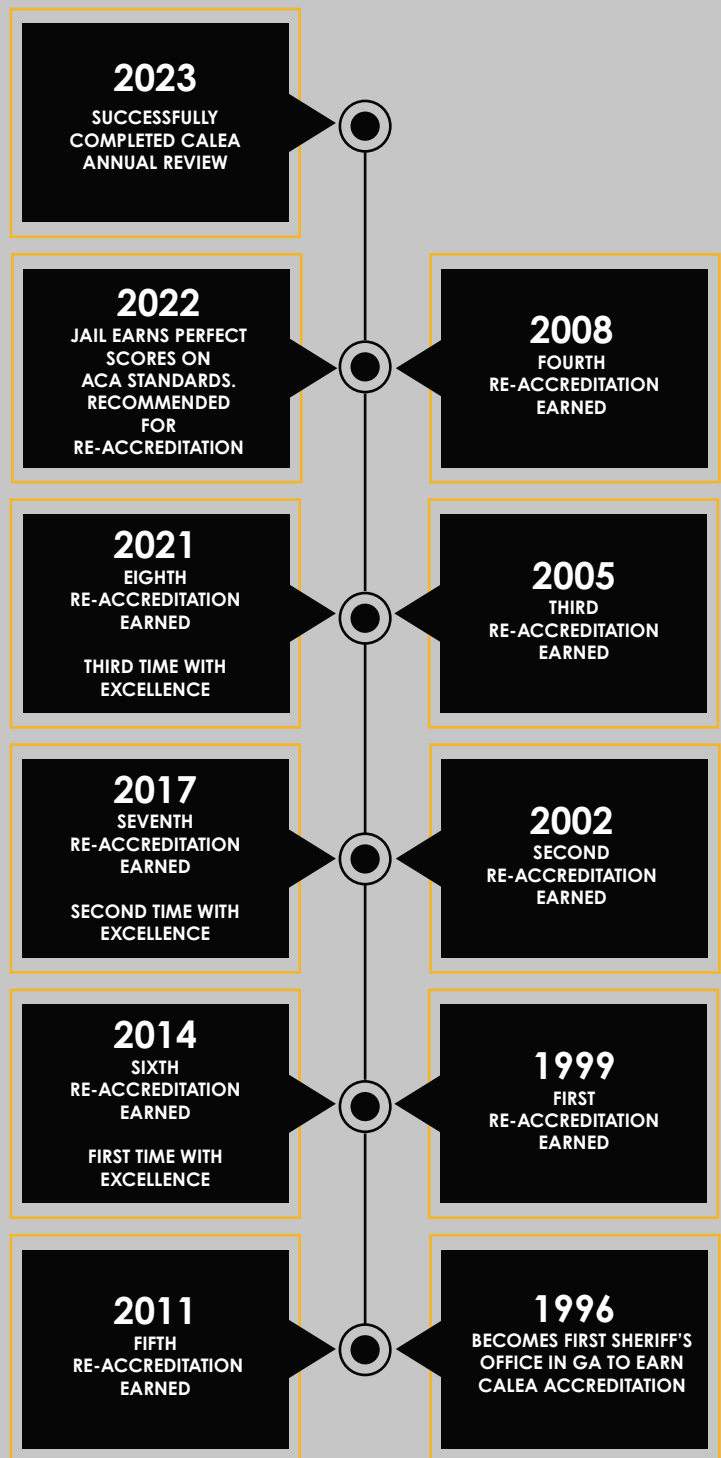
2023
SUCCESSFULLY COMPLETED CALEA ANNUAL REVIEW

2022
JAIL EARNS PERFECT SCORES ON ACA STANDARDS. RECOMMENDED FOR RE-ACCREDITATION

2008
FOURTH RE-ACCREDITATION EARNED

2021
EIGHTH RE-ACCREDITATION EARNED

THIRD TIME WITH EXCELLENCE

2005
THIRD RE-ACCREDITATION EARNED

2017
SEVENTH RE-ACCREDITATION EARNED

SECOND TIME WITH EXCELLENCE

2002
SECOND RE-ACCREDITATION EARNED

2014
SIXTH RE-ACCREDITATION EARNED

FIRST TIME WITH EXCELLENCE

1999
FIRST RE-ACCREDITATION EARNED

2011
FIFTH RE-ACCREDITATION EARNED

1996
BECOMES FIRST SHERIFF'S OFFICE IN GA TO EARN CALEA ACCREDITATION